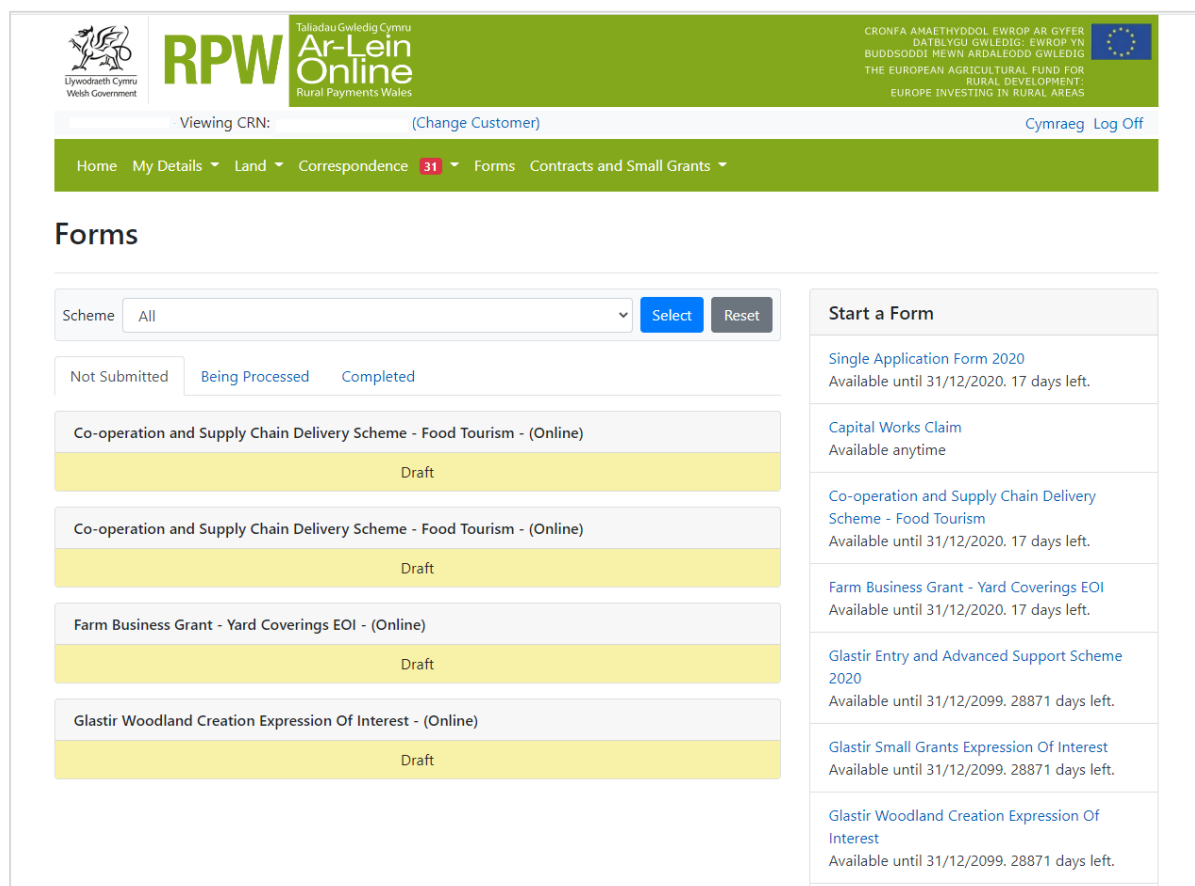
Llywodraeth Cymru
Welsh Government

RPW

Taliadau Gwledig Cymru
Ar-Lein
Online
Rural Payments Wales

CRONFA AMAETHYDDOL EWROP AR GYFER DATBLYGU GWLEDIG: EWROP YN BUDDSODDI MEWN ARDALOEDD GWLEDIG
THE EUROPEAN AGRICULTURAL FUND FOR RURAL DEVELOPMENT: EUROPE INVESTING IN RURAL AREAS

Viewing CRN: (Change Customer)

Cymraeg Log Off

Home My Details Land Correspondence 31 Forms Contracts and Small Grants

Forms

Scheme All Select Reset

Not Submitted Being Processed Completed

Co-operation and Supply Chain Delivery Scheme - Food Tourism - (Online)
Draft

Co-operation and Supply Chain Delivery Scheme - Food Tourism - (Online)
Draft

Farm Business Grant - Yard Coverings EOI - (Online)
Draft

Glastir Woodland Creation Expression Of Interest - (Online)
Draft

Start a Form

Single Application Form 2020
Available until 31/12/2020. 17 days left.

Capital Works Claim
Available anytime

Co-operation and Supply Chain Delivery Scheme - Food Tourism
Available until 31/12/2020. 17 days left.

Farm Business Grant - Yard Coverings EOI
Available until 31/12/2020. 17 days left.

Glastir Entry and Advanced Support Scheme 2020
Available until 31/12/2099. 28871 days left.

Glastir Small Grants Expression Of Interest
Available until 31/12/2099. 28871 days left.

Glastir Woodland Creation Expression Of Interest
Available until 31/12/2099. 28871 days left.